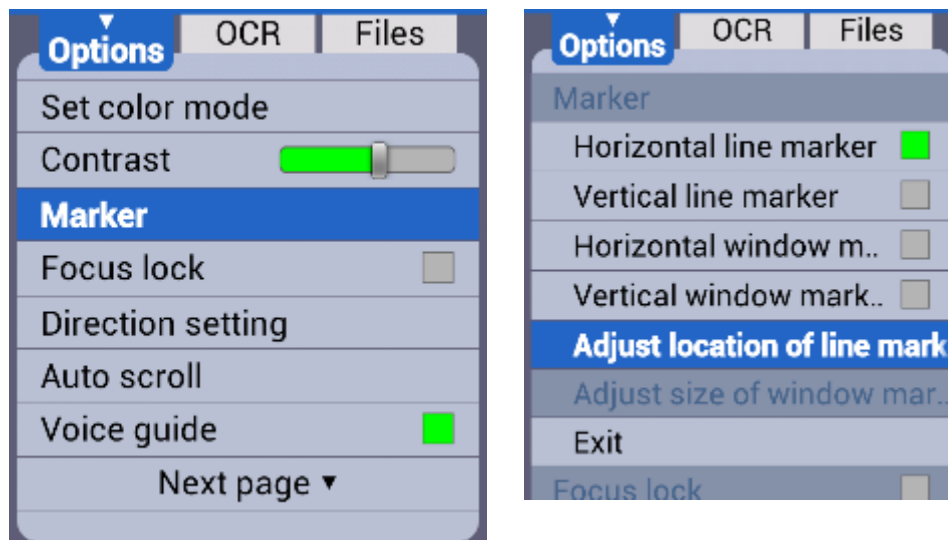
Options | OCR | Files

Set color mode
Contrast
Marker
Focus lock
Direction setting
Auto scroll
Voice guide
Next page ▼

Options | OCR | Files

Marker
Horizontal line marker
Vertical line marker
Horizontal window m..
Vertical window mark..
Adjust location of line mark
Adjust size of window mar..
Exit
Focus lock